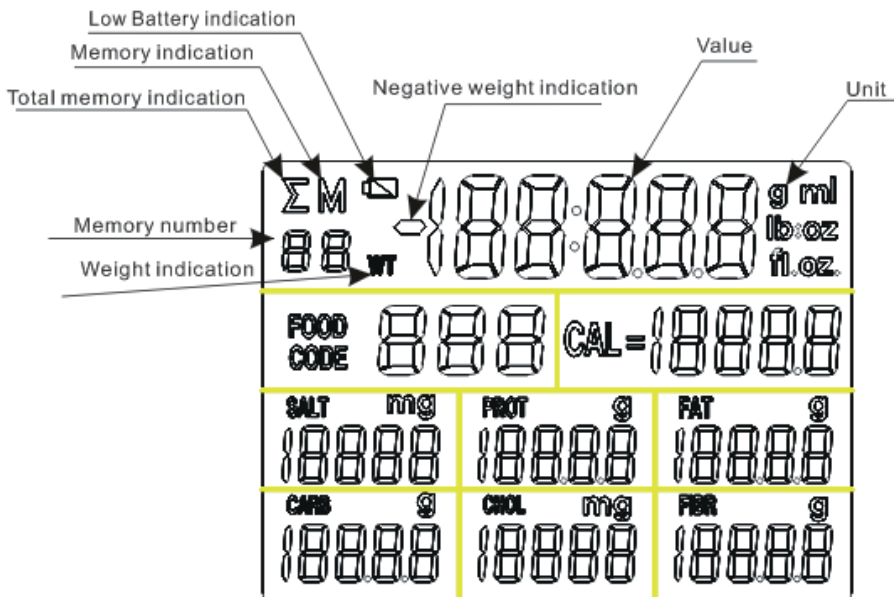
Low Battery indication

Memory indication

Total memory indication

Negative weight indication

Value

Unit

Memory number

Weight indication

$\Sigma$ M

88

WT

-188.888

g ml

lb:oz

fl.oz.

FOOD CODE

888

CAL = 18888

SALT mg

18888

PROT g

18888

FAT g

18888

CARB g

18888

CHOL mg

18888

FIBR g

18888